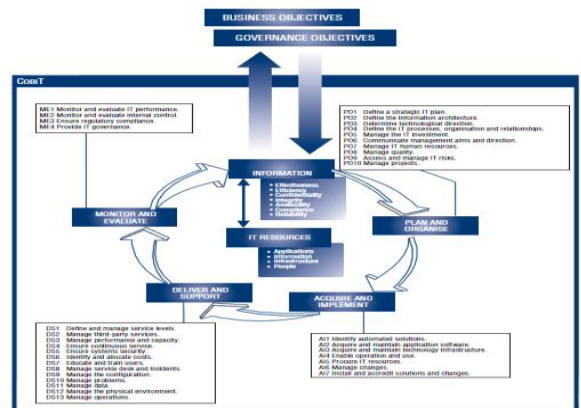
BUSINESS OBJECTIVES

GOVERNANCE OBJECTIVES

COBIT

ME1 Monitor and evaluate IT performance.
ME2 Monitor and evaluate internal control.
ME3 Ensure regulatory compliance.
ME4 Provide IT governance.

PO1 Define a strategic IT plan.
PO2 Define the information architecture.
PO3 Determine technological direction.
PO4 Define the IT processes, organisation and relationships.
PO5 Manage the IT investment.
PO6 Communicate management aims and direction.
PO7 Manage IT human resources.
PO8 Manage quality.
PO9 Assess and manage IT risks.
PO10 Manage projects.

INFORMATION
• Effectiveness
• Efficiency
• Confidentiality
• Integrity
• Availability
• Compliance
• Reliability

MONITOR AND EVALUATE

PLAN AND ORGANISE

IT RESOURCES
• Applications
• Information
• Infrastructure
• People

DELIVER AND SUPPORT

ACQUIRE AND IMPLEMENT

DS1 Define and manage service levels.
DS2 Manage third-party services.
DS3 Manage performance and capacity.
DS4 Ensure continuous service.
DS5 Ensure systems security.
DS6 Identify and allocate costs.
DS7 Educate and train users.
DS8 Manage service desk and incidents.
DS9 Manage the configuration.
DS10 Manage problems.
DS11 Manage data.
DS12 Manage the physical environment.
DS13 Manage operations.

AI1 Identify automated solutions.
AI2 Acquire and maintain application software.
AI3 Acquire and maintain technology infrastructure.
AI4 Enable operation and use.
AI5 Procure IT resources.
AI6 Manage changes.
AI7 Install and accredit solutions and changes.